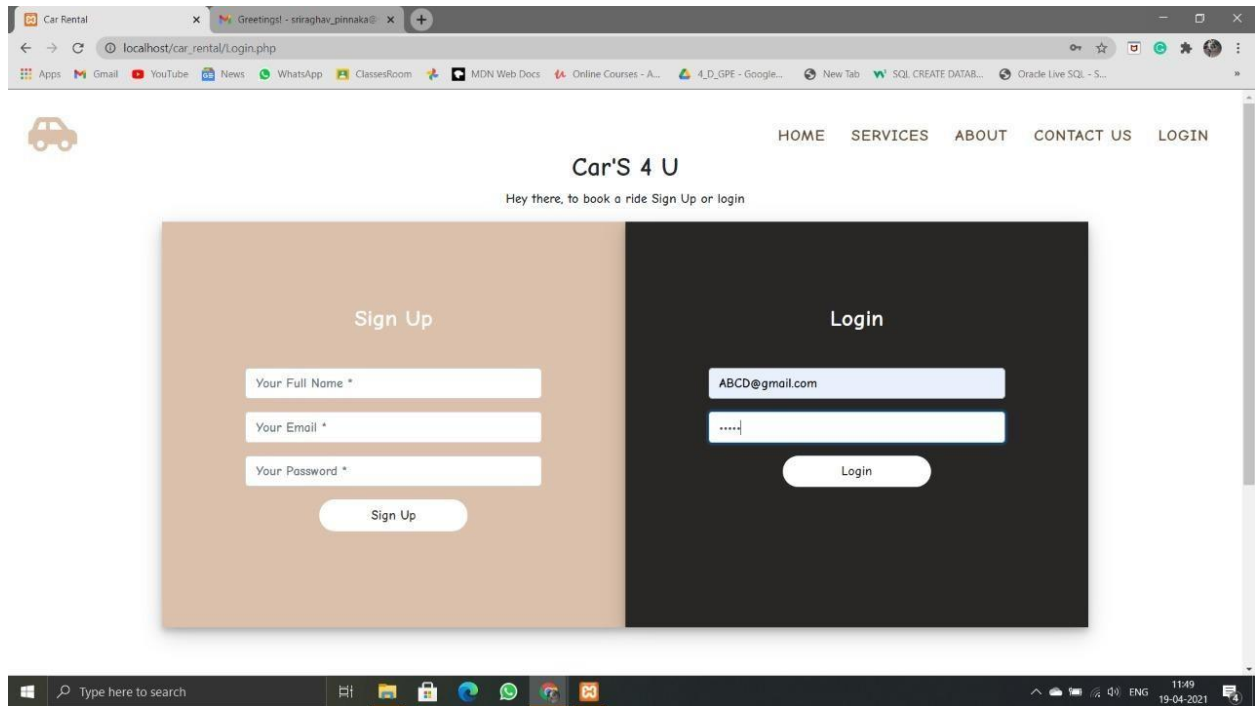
Car Rental
Greetings! - sriraghav_pinnaka@
localhost/car_rental/Login.php
Apps Gmail YouTube News WhatsApp ClassesRoom MDN Web Docs Online Courses - A... 4_D_GPE - Google... New Tab SQL CREATE DATAB... Oracle Live SQL - S...

HOME SERVICES ABOUT CONTACT US LOGIN

Car'S 4 U

Hey there, to book a ride Sign Up or login

Sign Up

Your Full Name *

Your Email *

Your Password *

Sign Up

Login

ABCD@gmail.com

•••••

Login

Type here to search

ENG 11:49 19-04-2021